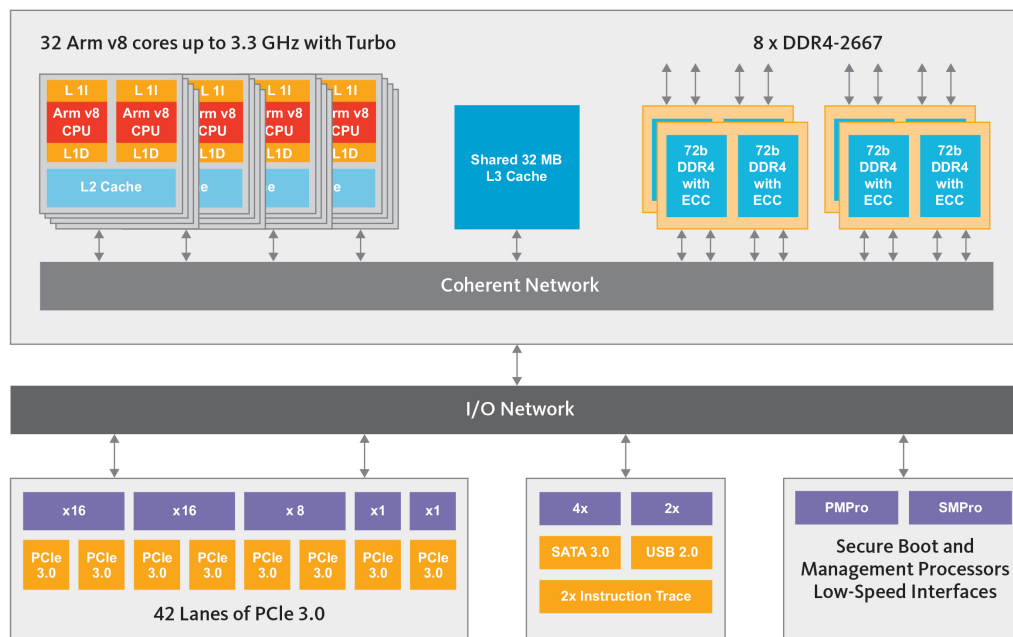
32 Arm v8 cores up to 3.3 GHz with Turbo

L 1I L 1I
Arm v8 CPU Arm v8 CPU
L1D L1D
L2 Cache

L 1I
rm v8 CPU
L1D
e

L 1I
rm v8 CPU
L1D
e

L 1I
rm v8 CPU
L1D
e

Shared 32 MB L3 Cache

8 x DDR4-2667

72b DDR4 with ECC
72b DDR4 with ECC
72b DDR4 with ECC
72b DDR4 with ECC

Coherent Network

I/O Network

x16 x16 x 8 x1 x1
PCIe 3.0 PCIe 3.0 PCIe 3.0 PCIe 3.0 PCIe 3.0 PCIe 3.0 PCIe 3.0 PCIe 3.0
42 Lanes of PCIe 3.0

4x 2x
SATA 3.0 USB 2.0
2x Instruction Trace

PMPro SMPro
Secure Boot and Management Processors Low-Speed Interfaces